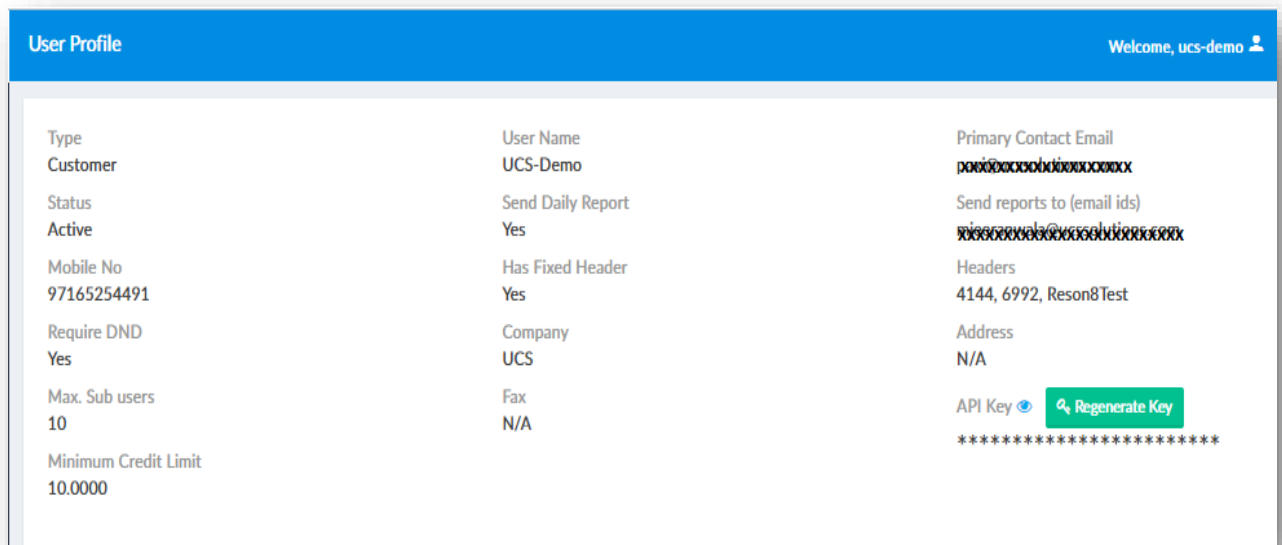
User Profile

Welcome, ucs-demo

Type
Customer

Status
Active

Mobile No
97165254491

Require DND
Yes

Max. Sub users
10

Minimum Credit Limit
10.0000

User Name
UCS-Demo

Send Daily Report
Yes

Has Fixed Header
Yes

Company
UCS

Fax
N/A

Primary Contact Email
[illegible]

Send reports to (email ids)
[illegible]

Headers
4144, 6992, Reson8Test

Address
N/A

API Key
Regenerate Key
************************